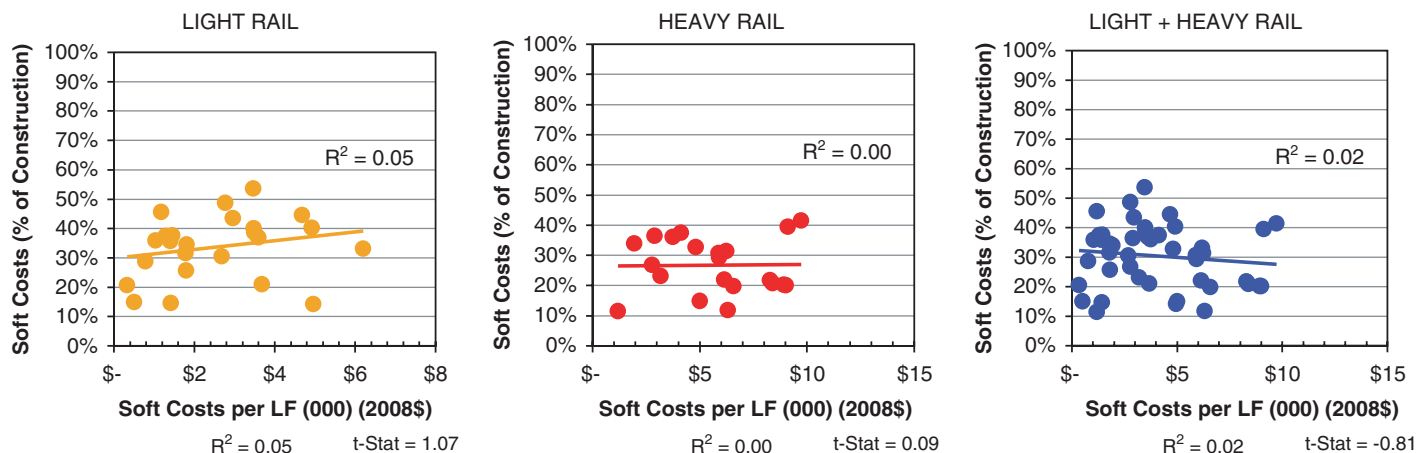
LIGHT RAIL

Soft Costs (% of Construction)

100%
90%
80%
70%
60%
50%
40%
30%
20%
10%
0%

$R^2 = 0.05$

$-
$2
$4
$6
$8

Soft Costs per LF (000) (2008$)

$R^2 = 0.05$ t-Stat = 1.07

HEAVY RAIL

Soft Costs (% of Construction)

100%
90%
80%
70%
60%
50%
40%
30%
20%
10%
0%

$R^2 = 0.00$

$-
$5
$10
$15

Soft Costs per LF (000) (2008$)

$R^2 = 0.00$ t-Stat = 0.09

LIGHT + HEAVY RAIL

Soft Costs (% of Construction)

100%
90%
80%
70%
60%
50%
40%
30%
20%
10%
0%

$R^2 = 0.02$

$-
$5
$10
$15

Soft Costs per LF (000) (2008$)

$R^2 = 0.02$ t-Stat = -0.81